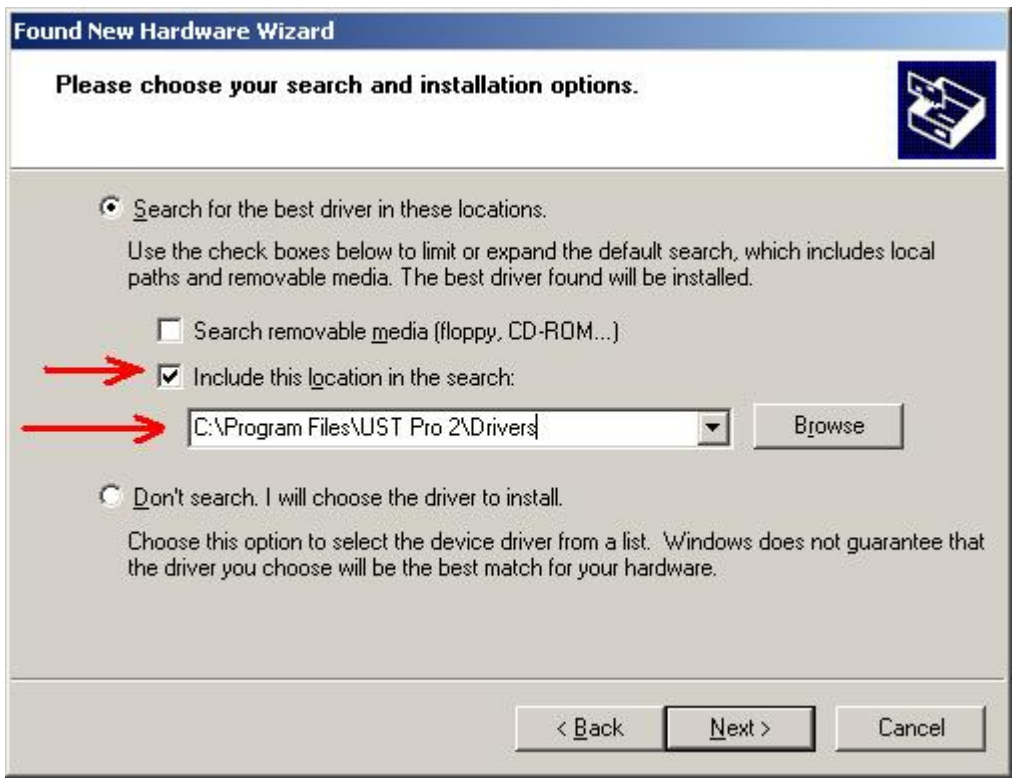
Found New Hardware Wizard

Please choose your search and installation options.

Search for the best driver in these locations.

Use the check boxes below to limit or expand the default search, which includes local paths and removable media. The best driver found will be installed.

Search removable media (floppy, CD-ROM...)

Include this location in the search:

C:\Program Files\UST Pro 2\Drivers

Browse

Don't search. I will choose the driver to install.

Choose this option to select the device driver from a list. Windows does not guarantee that the driver you choose will be the best match for your hardware.

< Back

Next >

Cancel